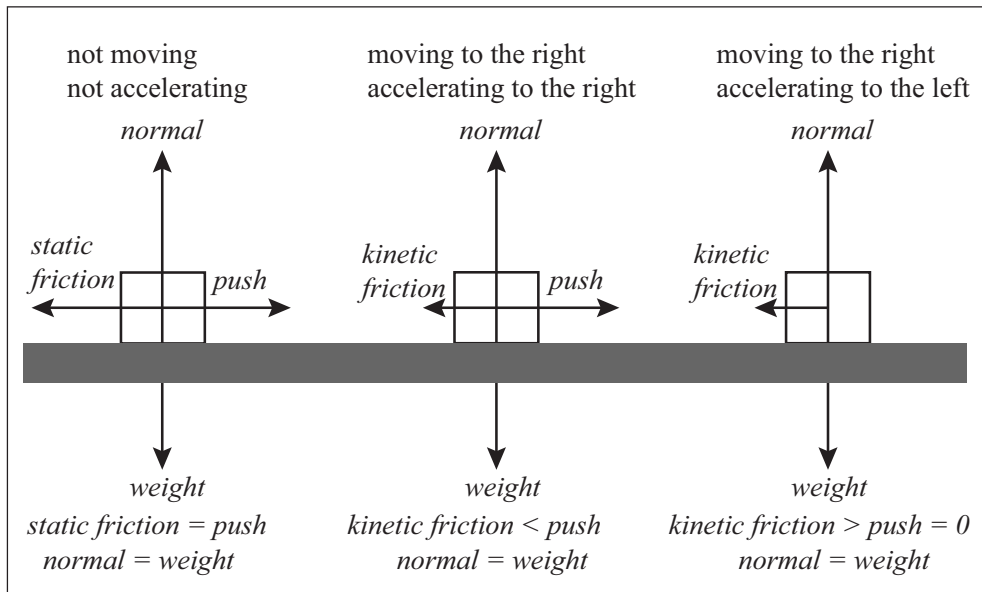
not moving
not accelerating

normal

static friction

push

weight

static friction = push
normal = weight

moving to the right
accelerating to the right

normal

kinetic friction

push

weight

kinetic friction < push
normal = weight

moving to the right
accelerating to the left

normal

kinetic friction

weight

kinetic friction > push = 0
normal = weight